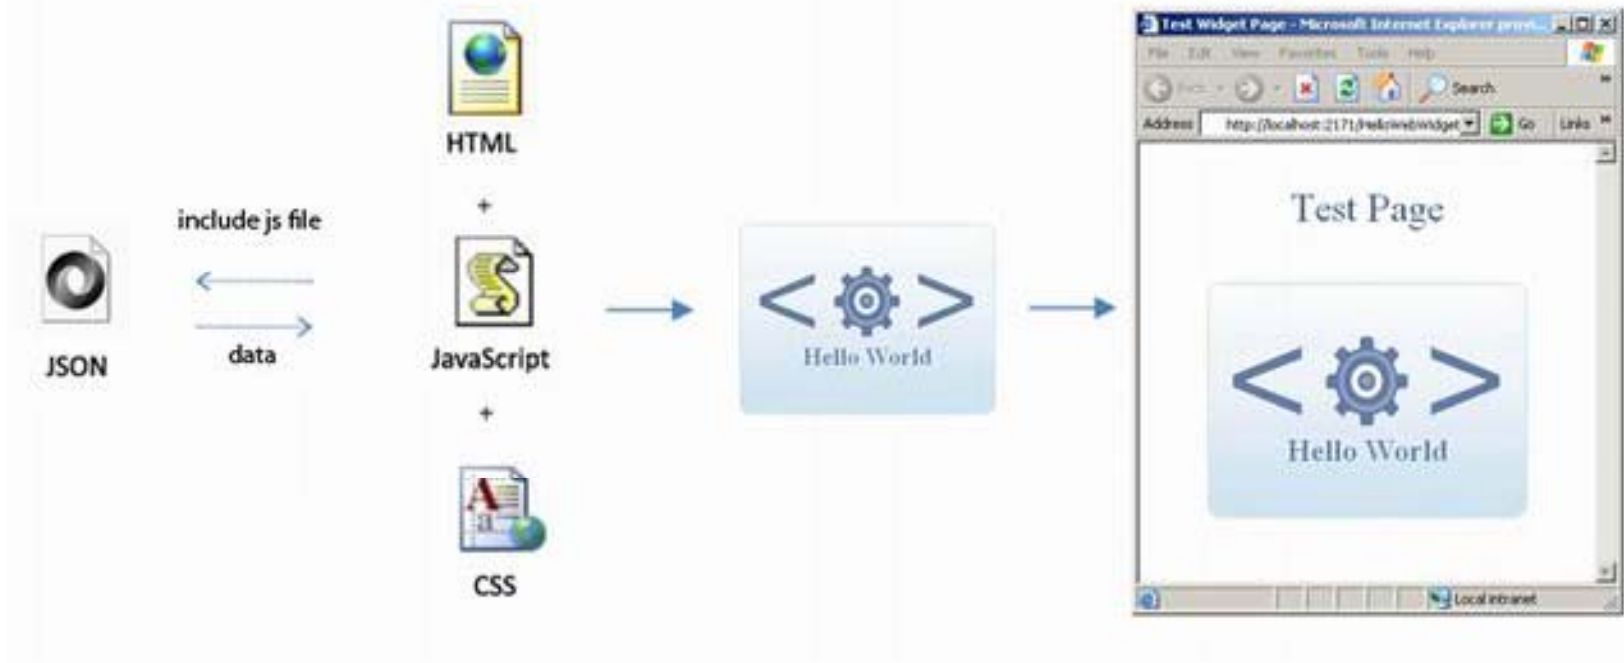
JSON

include js file

data

HTML

+

JavaScript

+

CSS

< >
Hello World

Test Widget Page - Microsoft Internet Explorer provi...

File Edit View Favorites Tools Help

Back Search

Address http://localhost:2171/HelloWebWidget Go Links

Test Page

< >
Hello World

Local intranet